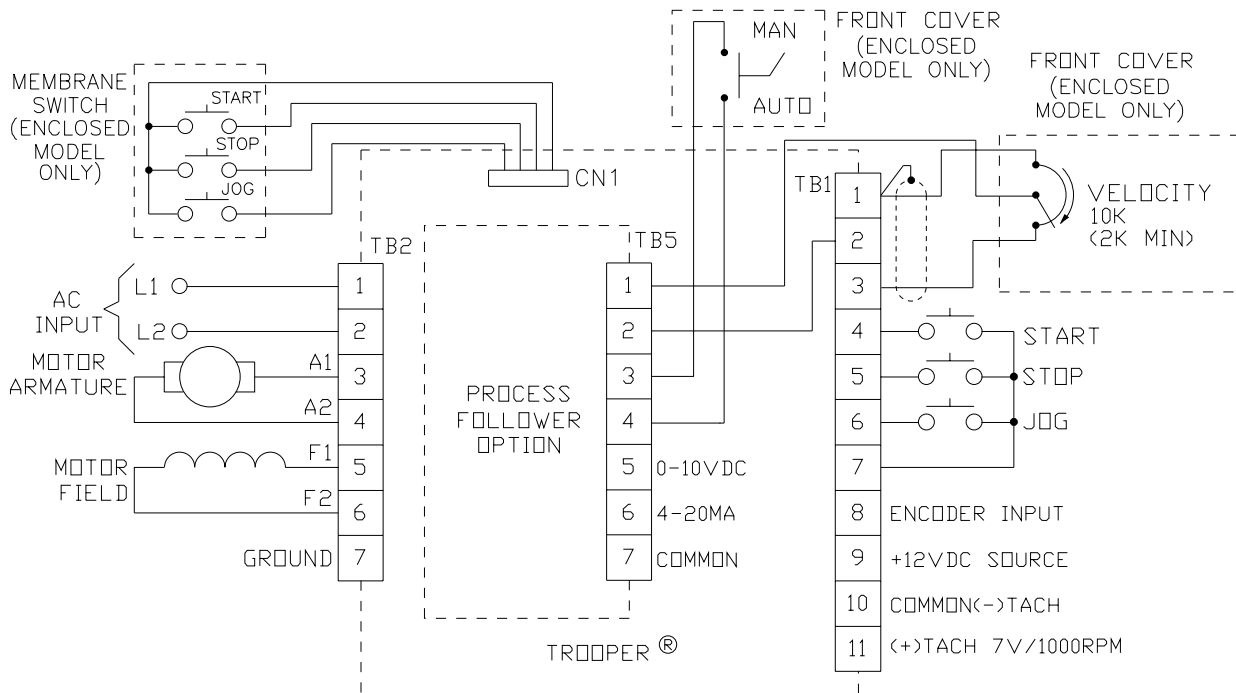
MEMBRANE SWITCH (ENCLOSED MODEL ONLY)

START

STOP

JOG

MAN

AUTO

FRONT COVER (ENCLOSED MODEL ONLY)

FRONT COVER (ENCLOSED MODEL ONLY)

CN1

TB1

VELOCITY 10K (2K MIN)

TB2

TB5

AC INPUT

L1

L2

MOTOR ARMATURE

A1

A2

MOTOR FIELD

F1

F2

GROUND

| TB2 |
|---|
| 1 |
| 2 |
| 3 |
| 4 |
| 5 |
| 6 |
| 7 |

PROCESS FOLLOWER OPTION

| TB5 | |
|---|---|
| 1 | |
| 2 | |
| 3 | |
| 4 | |
| 5 | 0-10VDC |
| 6 | 4-20MA |
| 7 | COMMON |

| TB1 | |
|---|---|
| 1 | |
| 2 | |
| 3 | |
| 4 | START |
| 5 | STOP |
| 6 | JOG |
| 7 | |
| 8 | ENCODER INPUT |
| 9 | +12VDC SOURCE |
| 10 | COMMON(-)TACH |
| 11 | (+)TACH 7V/1000RPM |

TROOPER ®